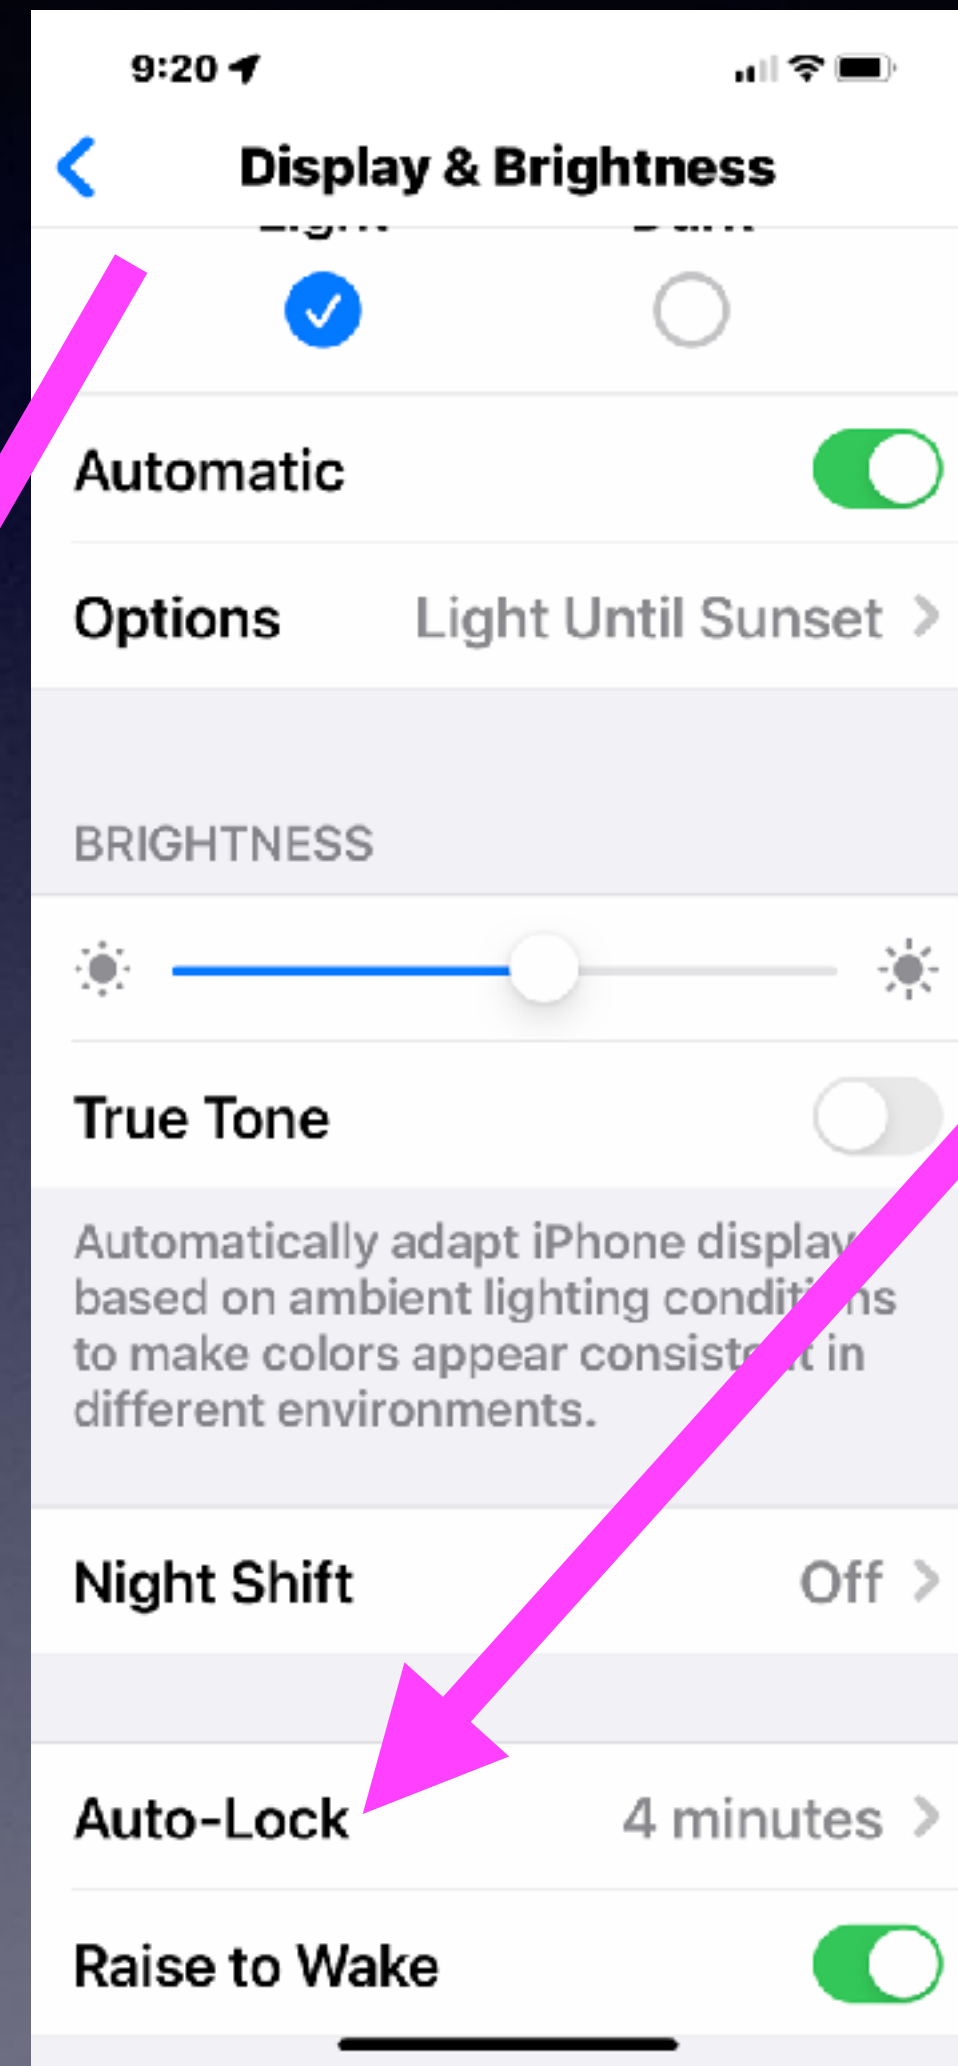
9:20

Display & Brightness

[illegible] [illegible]

Automatic

Options Light Until Sunset

BRIGHTNESS

True Tone

Automatically adapt iPhone display based on ambient lighting conditions to make colors appear consistent in different environments.

Night Shift Off

Auto-Lock 4 minutes

Raise to Wake